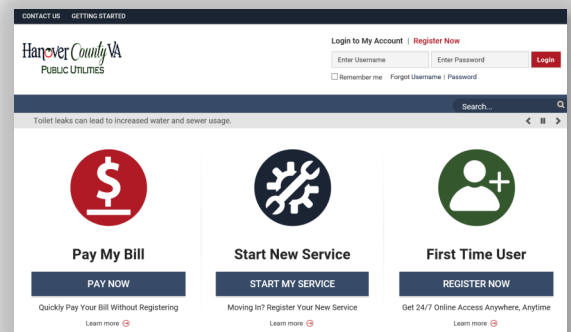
CONTACT US GETTING STARTED

Hanover County VA
PUBLIC UTILITIES

Login to My Account | Register Now

Enter Username
Enter Password
Login

Remember me Forgot Username | Password

Search...

Toilet leaks can lead to increased water and sewer usage.

Pay My Bill
PAY NOW
Quickly Pay Your Bill Without Registering
Learn more

Start New Service
START MY SERVICE
Moving In? Register Your New Service
Learn more

First Time User
REGISTER NOW
Get 24/7 Online Access Anywhere, Anytime
Learn more